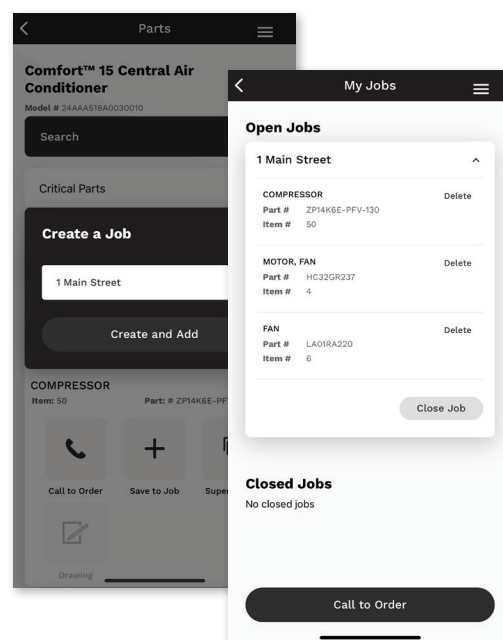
Parts

Comfort™ 15 Central Air Conditioner

Model # 24AAA518A0030010

Search

Critical Parts

Create a Job

1 Main Street

Create and Add

COMPRESSOR

Item: 50

Part: # ZP14K6E-PF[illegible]

Call to Order

Save to Job

Supe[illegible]

Drawing

My Jobs

Open Jobs

1 Main Street

COMPRESSOR

Delete

Part # ZP14K6E-PFV-130

Item # 50

MOTOR, FAN

Delete

Part # HC32GR237

Item # 4

FAN

Delete

Part # LA01RA220

Item # 6

Close Job

Closed Jobs

No closed jobs

Call to Order